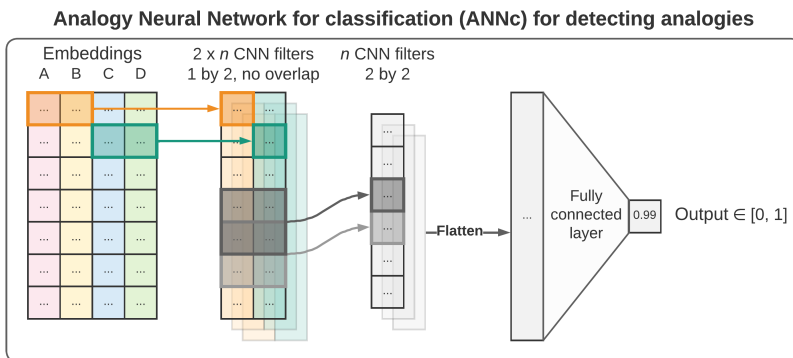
Analogy Neural Network for classification (ANNc) for detecting analogies

Embeddings
A B C D

2 x *n* CNN filters
1 by 2, no overlap

*n* CNN filters
2 by 2

Flatten

Fully connected layer

0.99

Output $\in [0, 1]$

...
...
...
...
...
...
...
...
...
...
...
...
...
...
...
...
...
...
...
...
...
...
...
...
...
...
...
...
...
...
...
...
...
...
...
...
...
...
...
...
...
...
...
...
...
...
...
...